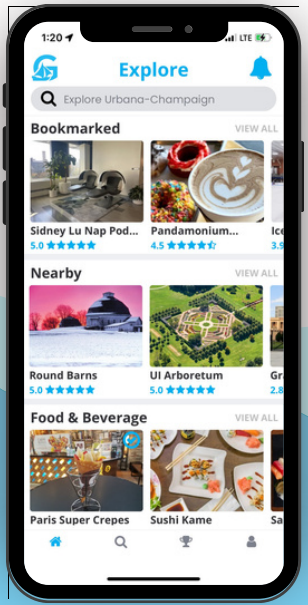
1:20 LTE

Explore

Explore Urbana-Champaign

Bookmarked VIEW ALL

Sidney Lu Nap Pod... 5.0 ★★★★★

Pandamonium... 4.5 ★★★★★

Ice 3.9

Nearby VIEW ALL

Round Barns 5.0 ★★★★★

UI Arboretum 5.0 ★★★★★

Gr 2.8

Food & Beverage VIEW ALL

Paris Super Crepes

Sushi Kame

Sa